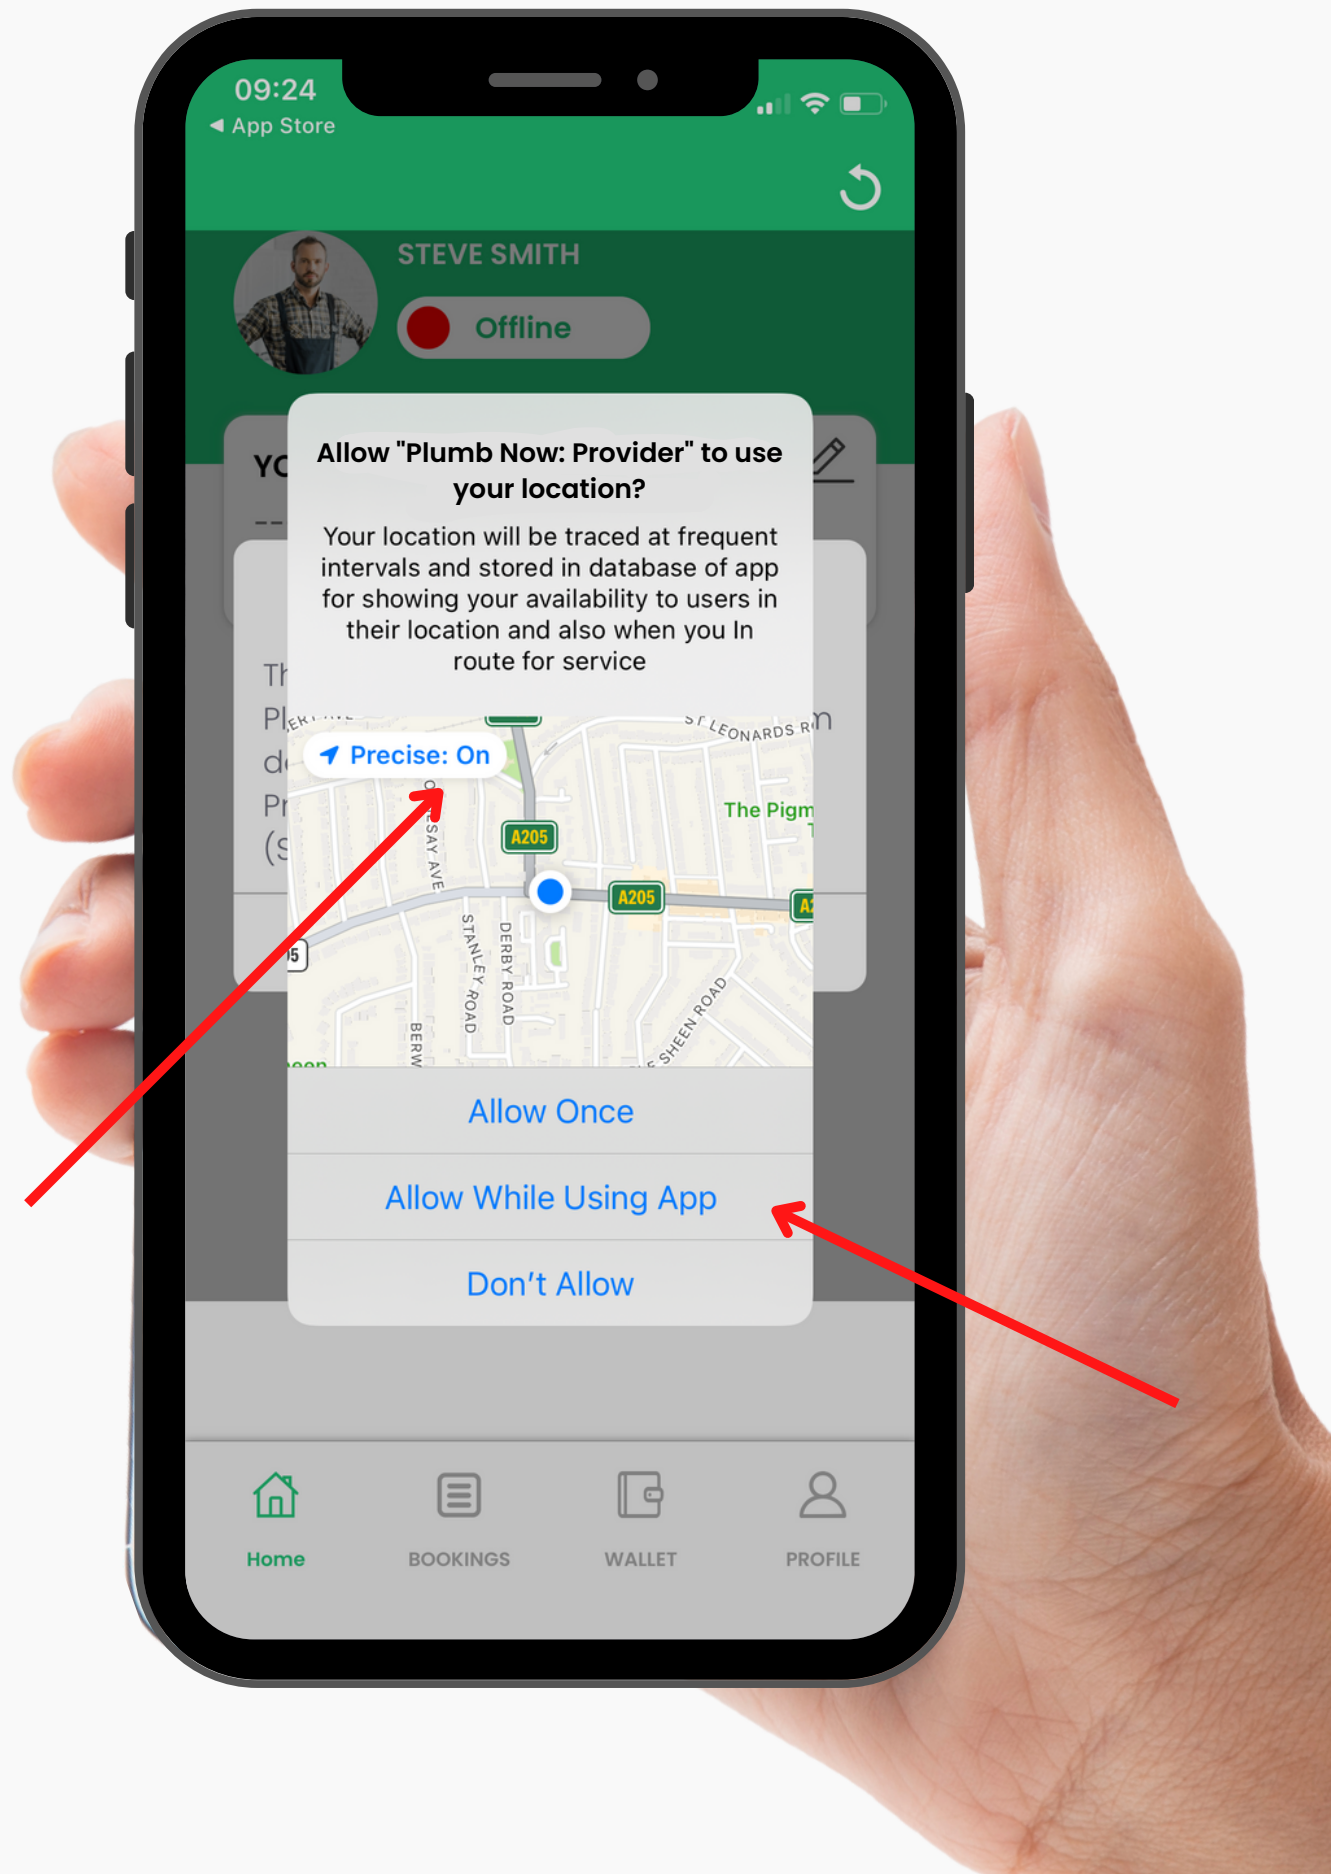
09:24
◀ App Store

STEVE SMITH

Offline

YC

Allow "Plumb Now: Provider" to use your location?

Your location will be traced at frequent intervals and stored in database of app for showing your availability to users in their location and also when you In route for service

Precise: On

ST LEONARDS R

A205

A205

The Pigm

STANLEY ROAD

DERBY ROAD

SHEEN ROAD

Allow Once

Allow While Using App

Don't Allow

Home

BOOKINGS

WALLET

PROFILE